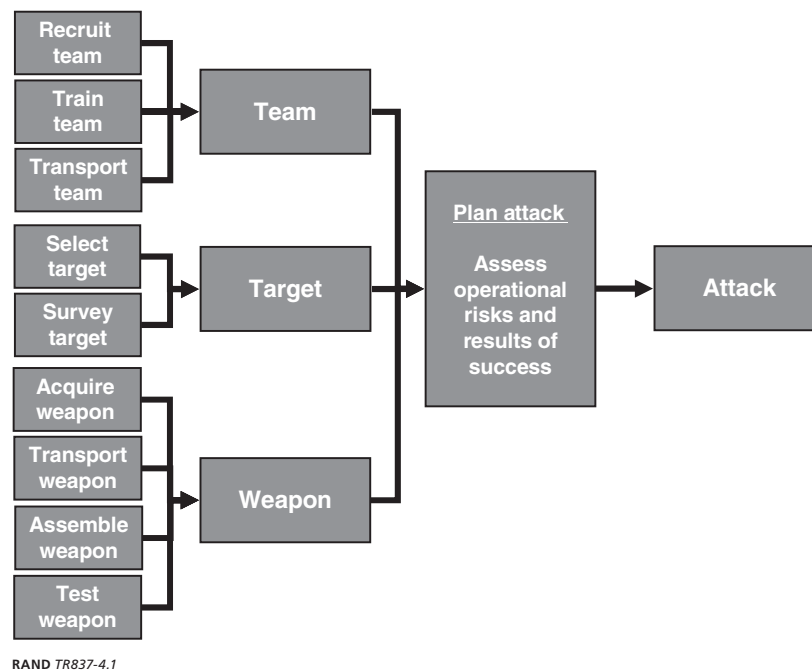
Recruit team

Train team

Transport team

Team

Select target

Survey target

Target

Acquire weapon

Transport weapon

Assemble weapon

Test weapon

Weapon

Plan attack

Assess operational risks and results of success

Attack

RAND TR837-4.1